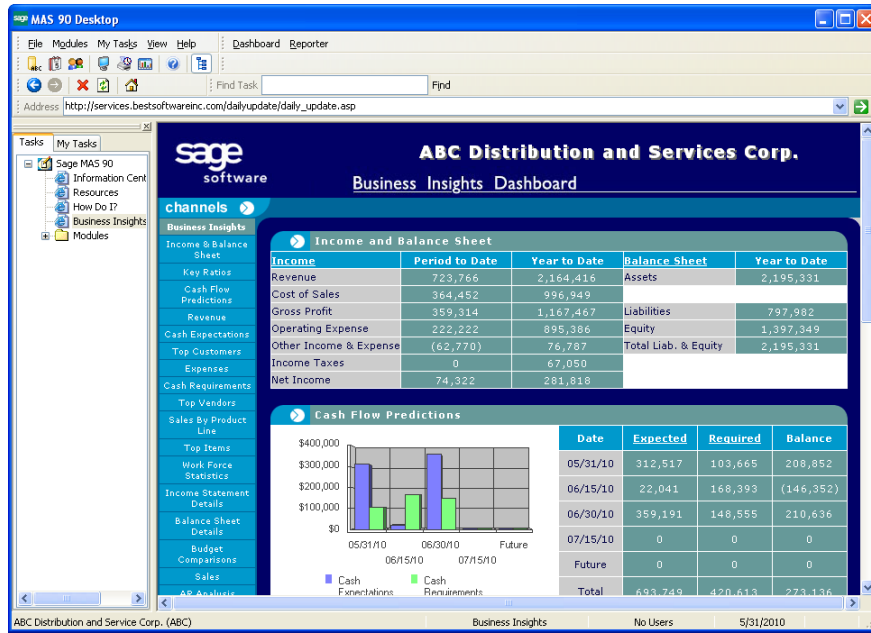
sage MAS 90 Desktop

File Modules My Tasks View Help Dashboard Reporter

Find Task Find

Address http://services.bestsoftwareinc.com/dailyupdate/daily_update.asp

Tasks My Tasks

Sage MAS 90
Information Cent
Resources
How Do I?
Business Insights
Modules

sage software

ABC Distribution and Services Corp.

Business Insights Dashboard

channels

Business Insights
Income & Balance Sheet
Key Ratios
Cash Flow Predictions
Revenue
Cash Expectations
Top Customers
Expenses
Cash Requirements
Top Vendors
Sales By Product Line
Top Items
Work Force Statistics
Income Statement Details
Balance Sheet Details
Budget Comparisons
Sales
AR Analysis

Income and Balance Sheet

| Income | Period to Date | Year to Date | Balance Sheet | Year to Date |
|---|---|---|---|---|
| Revenue | 723,766 | 2,164,416 | Assets | 2,195,331 |
| Cost of Sales | 364,452 | 996,989 | | |
| Gross Profit | 359,314 | 1,167,467 | Liabilities | 797,982 |
| Operating Expense | 222,222 | 895,386 | Equity | 1,397,349 |
| Other Income & Expense | (62,770) | 76,787 | Total Liab. & Equity | 2,195,331 |
| Income Taxes | 0 | 67,050 | | |
| Net Income | 74,322 | 281,818 | | |

Cash Flow Predictions

$400,000
$300,000
$200,000
$100,000
$0
05/31/10 06/30/10 Future
06/15/10 07/15/10

Cash Expectations
Cash Requirements

| Date | Expected | Required | Balance |
|---|---|---|---|
| 05/31/10 | 312,517 | 103,665 | 208,852 |
| 06/15/10 | 22,041 | 168,393 | (146,352) |
| 06/30/10 | 359,191 | 148,555 | 210,636 |
| 07/15/10 | 0 | 0 | 0 |
| Future | 0 | 0 | 0 |
| Total | 693,749 | 420,613 | 273,136 |

ABC Distribution and Service Corp. (ABC) Business Insights No Users 5/31/2010